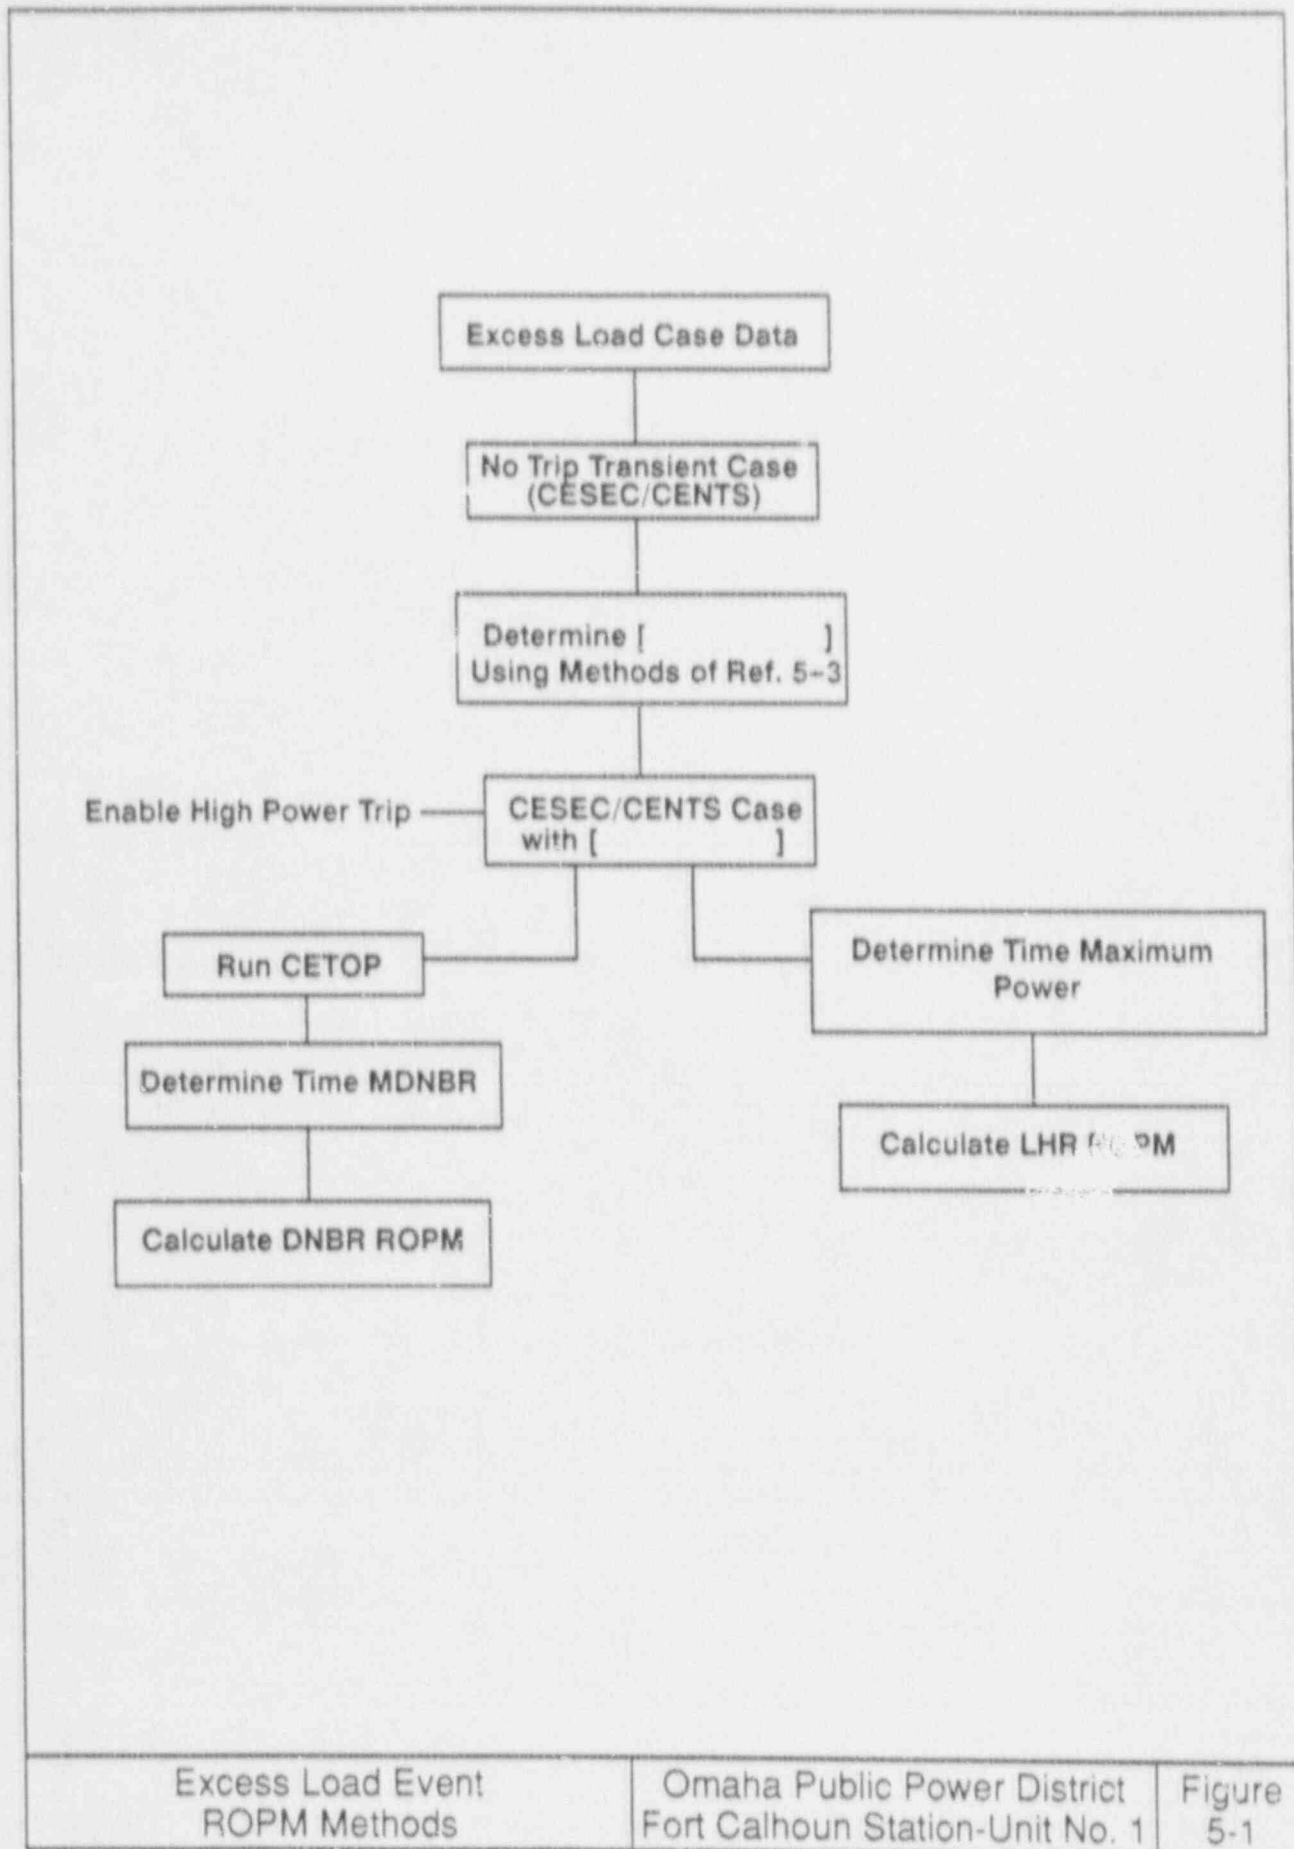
Excess Load Case Data

No Trip Transient Case (CESEC/CENTS)

Determine [ ] Using Methods of Ref. 5-3

Enable High Power Trip

CESEC/CENTS Case with [ ]

Run CETOP

Determine Time MDNBR

Calculate DNBR ROPM

Determine Time Maximum Power

Calculate LHR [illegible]PM

| Excess Load Event ROPM Methods | Omaha Public Power District Fort Calhoun Station-Unit No. 1 | Figure 5-1 |
|---|---|---|